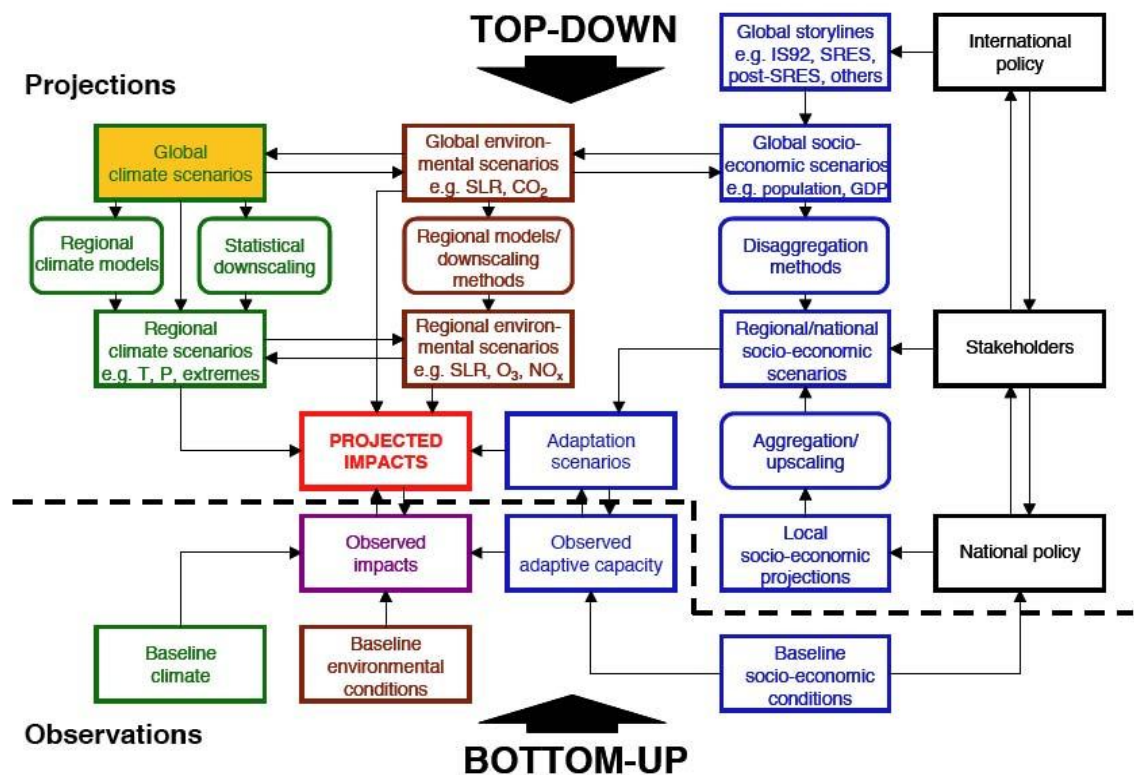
TOP-DOWN

Projections

Global climate scenarios

Global environmental scenarios e.g. SLR, $CO_2$

Global storylines e.g. IS92, SRES, post-SRES, others

International policy

Global socio-economic scenarios e.g. population, GDP

Regional climate models

Statistical downscaling

Regional models/ downscaling methods

Disaggregation methods

Regional climate scenarios e.g. T, P, extremes

Regional environmental scenarios e.g. SLR, $O_3$, $NO_x$

Regional/national socio-economic scenarios

Stakeholders

PROJECTED IMPACTS

Adaptation scenarios

Aggregation/ upscaling

Observed impacts

Observed adaptive capacity

Local socio-economic projections

National policy

Baseline climate

Baseline environmental conditions

Baseline socio-economic conditions

Observations

BOTTOM-UP